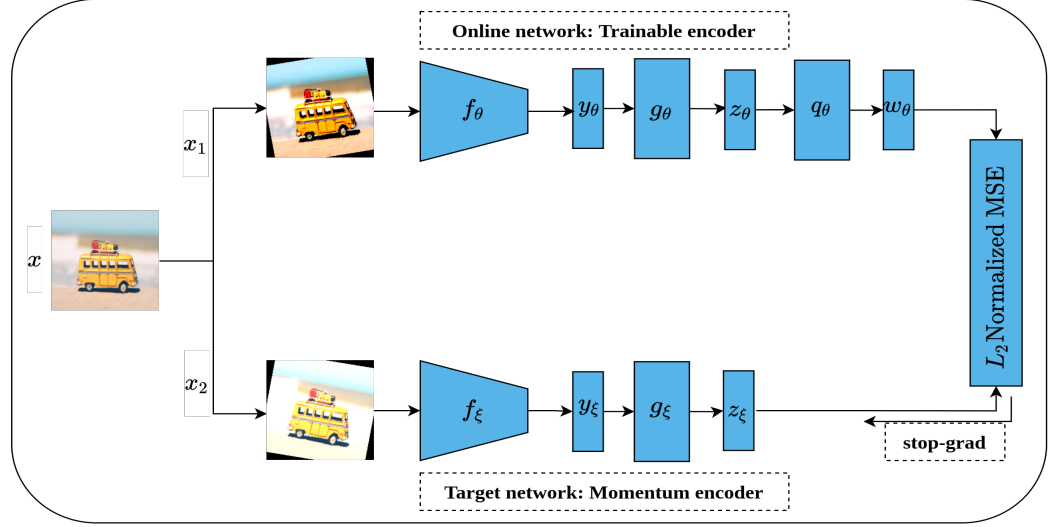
Online network: Trainable encoder

$x$

$x_1$

$x_2$

$f_\theta$

$y_\theta$

$g_\theta$

$z_\theta$

$q_\theta$

$w_\theta$

$L_2$ Normalized MSE

$f_\xi$

$y_\xi$

$g_\xi$

$z_\xi$

stop-grad

Target network: Momentum encoder